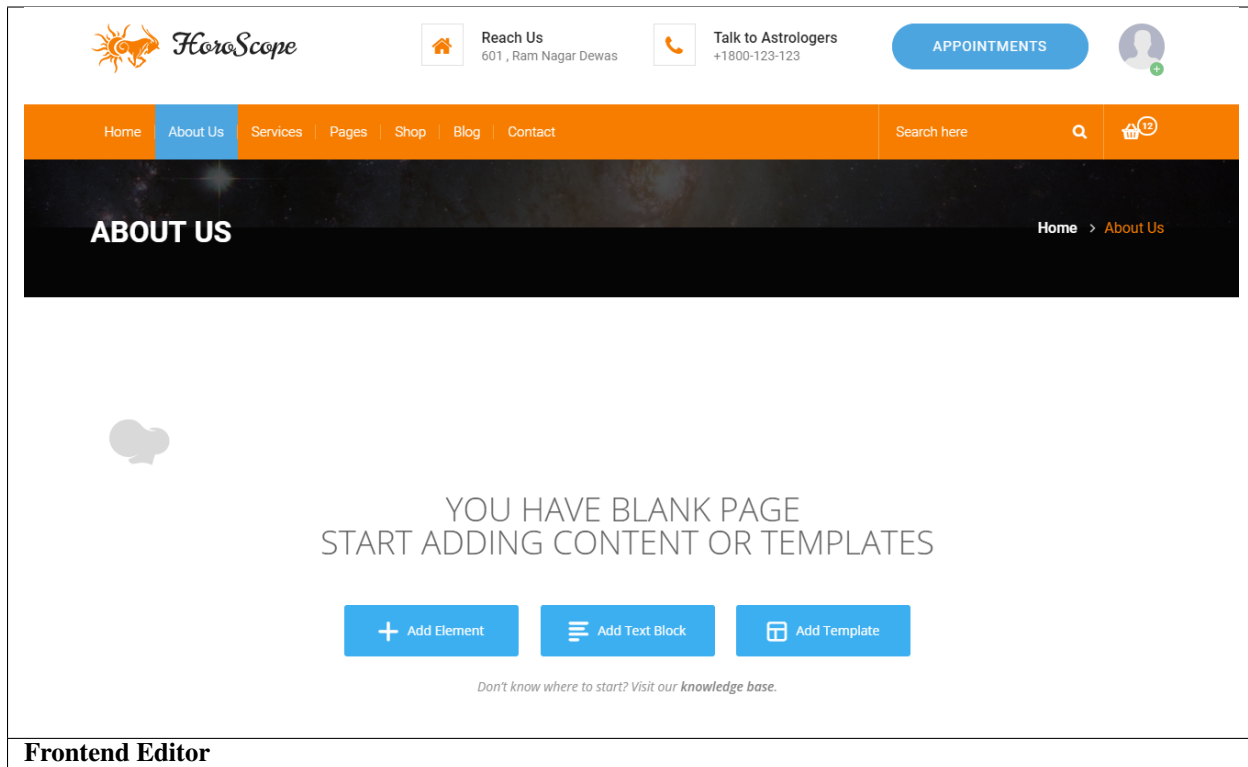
HoroScope

Reach Us
601 , Ram Nagar Dewas

Talk to Astrologers
+1800-123-123

APPOINTMENTS

Home | About Us | Services | Pages | Shop | Blog | Contact

Search here

12

ABOUT US

Home > About Us

YOU HAVE BLANK PAGE
START ADDING CONTENT OR TEMPLATES

Add Element

Add Text Block

Add Template

Don't know where to start? Visit our **knowledge base**.

**Frontend Editor**